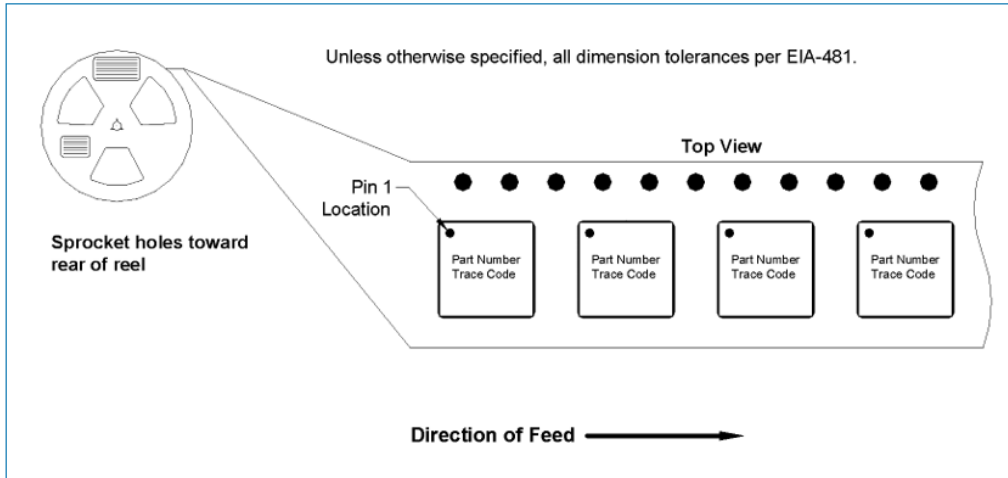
Unless otherwise specified, all dimension tolerances per EIA-481.

Top View

Pin 1 Location

Sprocket holes toward rear of reel

Part Number Trace Code

Part Number Trace Code

Part Number Trace Code

Part Number Trace Code

Direction of Feed